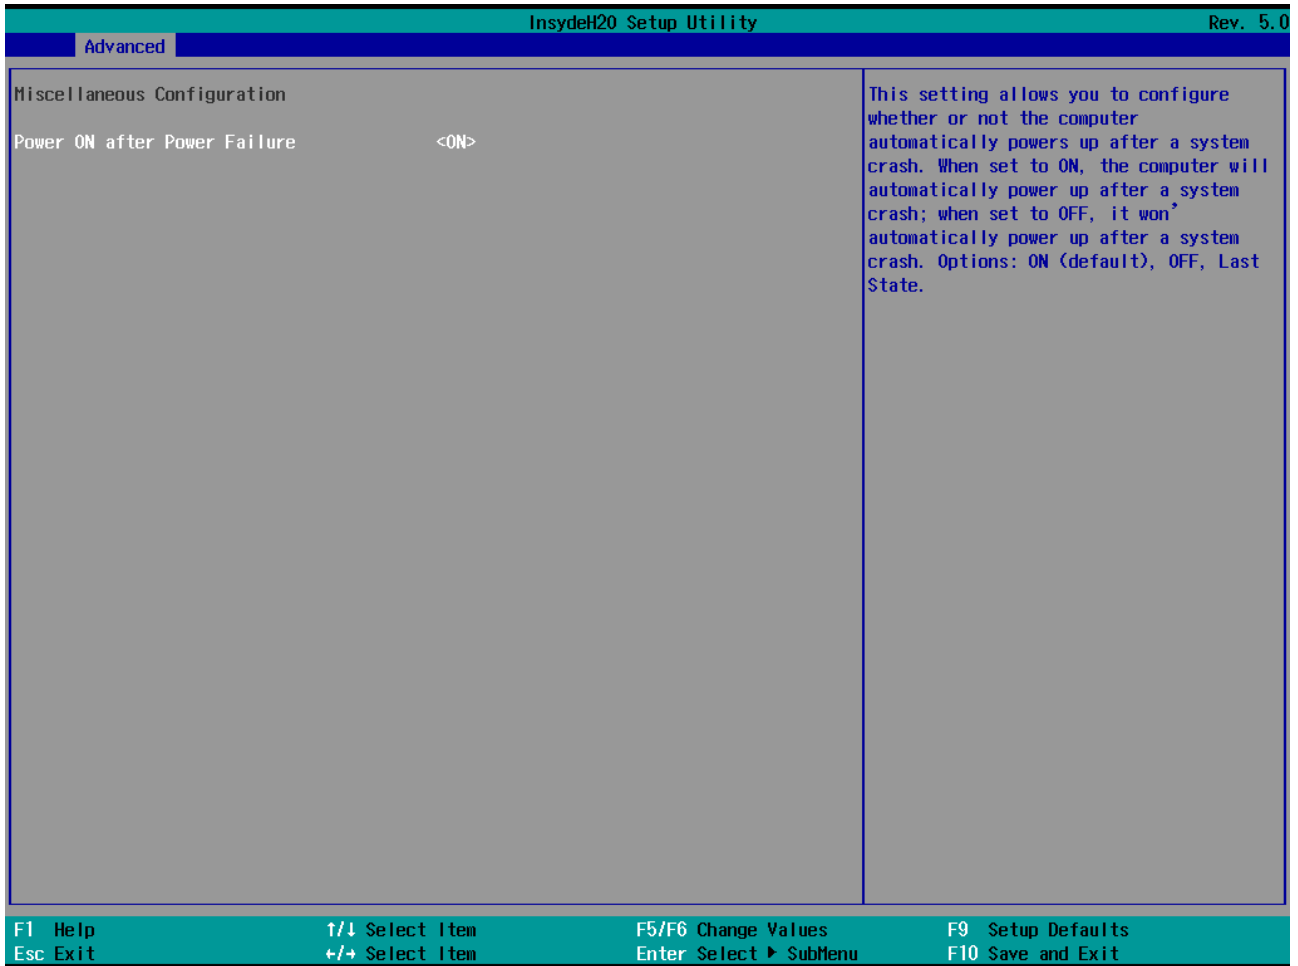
InsydeH20 Setup Utility Rev. 5.0

Advanced

Miscellaneous Configuration

Power ON after Power Failure <ON>

This setting allows you to configure whether or not the computer automatically powers up after a system crash. When set to ON, the computer will automatically power up after a system crash; when set to OFF, it won' automatically power up after a system crash. Options: ON (default), OFF, Last State.

F1 Help
Esc Exit
↑/↓ Select Item
←/→ Select Item
F5/F6 Change Values
Enter Select ▶ SubMenu
F9 Setup Defaults
F10 Save and Exit